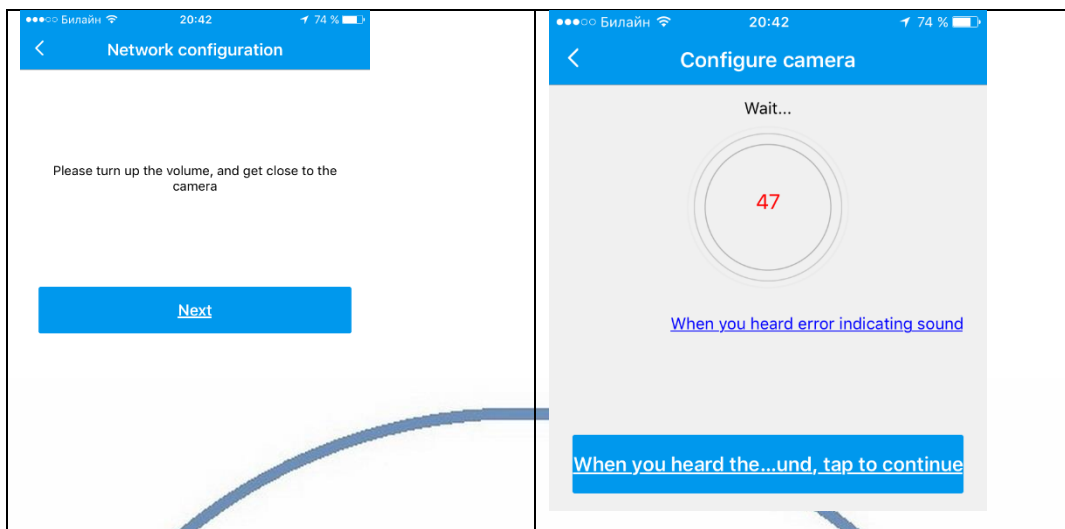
●●●○○ Билайн 20:42 74 %

<

Network configuration

Please turn up the volume, and get close to the camera

Next

●●●○○ Билайн 20:42 74 %

<

Configure camera

Wait...

47

When you heard error indicating sound

When you heard the...und, tap to continue